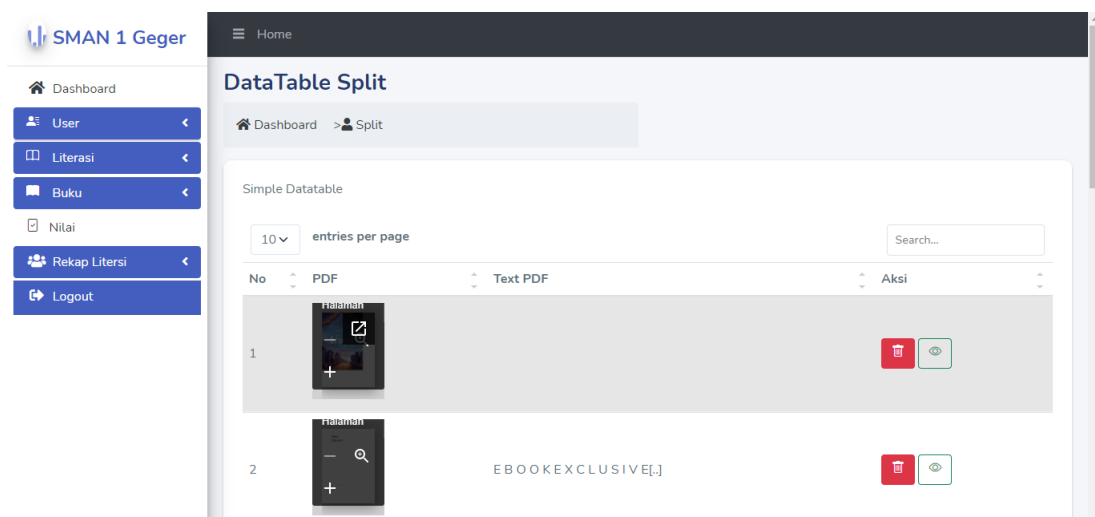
SMAN 1 Geger

Dashboard
User
Literasi
Buku
Nilai
Rekap Litersi
Logout

Home

DataTable Split

Dashboard > Split

Simple Datatable

10 entries per page

Search...

| No | PDF | Text PDF | Aksi |
|---|---|---|---|
| 1 | Halaman | | |
| 2 | Halaman | E B O O K E X C L U S I V E[..] | |